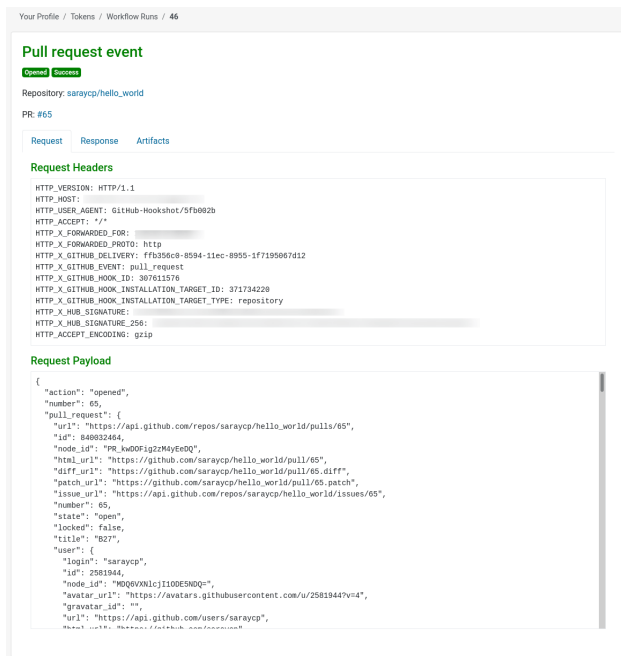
Your Profile / Tokens / Workflow Runs / 46

Pull request event

Opened Success

Repository: saraycp/hello_world

PR: #65

Request Response Artifacts

Request Headers

HTTP_VERSION: HTTP/1.1
HTTP_HOST: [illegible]
HTTP_USER_AGENT: GitHub-Hookshot/5fb002b
HTTP_ACCEPT: */*
HTTP_X_FORWARDED_FOR: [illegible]
HTTP_X_FORWARDED_PROTO: http
HTTP_X_GITHUB_DELIVERY: ffb356c0-8594-11ec-8955-1f7195067d12
HTTP_X_GITHUB_EVENT: pull_request
HTTP_X_GITHUB_HOOK_ID: 307611576
HTTP_X_GITHUB_HOOK_INSTALLATION_TARGET_ID: 371734220
HTTP_X_GITHUB_HOOK_INSTALLATION_TARGET_TYPE: repository
HTTP_X_HUB_SIGNATURE: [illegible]
HTTP_X_HUB_SIGNATURE_256: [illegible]
HTTP_ACCEPT_ENCODING: gzip

Request Payload

{
"action": "opened",
"number": 65,
"pull_request": {
"url": "https://api.github.com/repos/saraycp/hello_world/pulls/65",
"id": 840032464,
"node_id": "PR_kwDOFig2zM4yEeDQ",
"html_url": "https://github.com/saraycp/hello_world/pull/65",
"diff_url": "https://github.com/saraycp/hello_world/pull/65.diff",
"patch_url": "https://github.com/saraycp/hello_world/pull/65.patch",
"issue_url": "https://api.github.com/repos/saraycp/hello_world/issues/65",
"number": 65,
"state": "open",
"locked": false,
"title": "B27",
"user": {
"login": "saraycp",
"id": 2581944,
"node_id": "MDQ6VXNlcjI1ODE5NDQ=",
"avatar_url": "https://avatars.githubusercontent.com/u/2581944?v=4",
"gravatar_id": "",
"url": "https://api.github.com/users/saraycp",
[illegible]